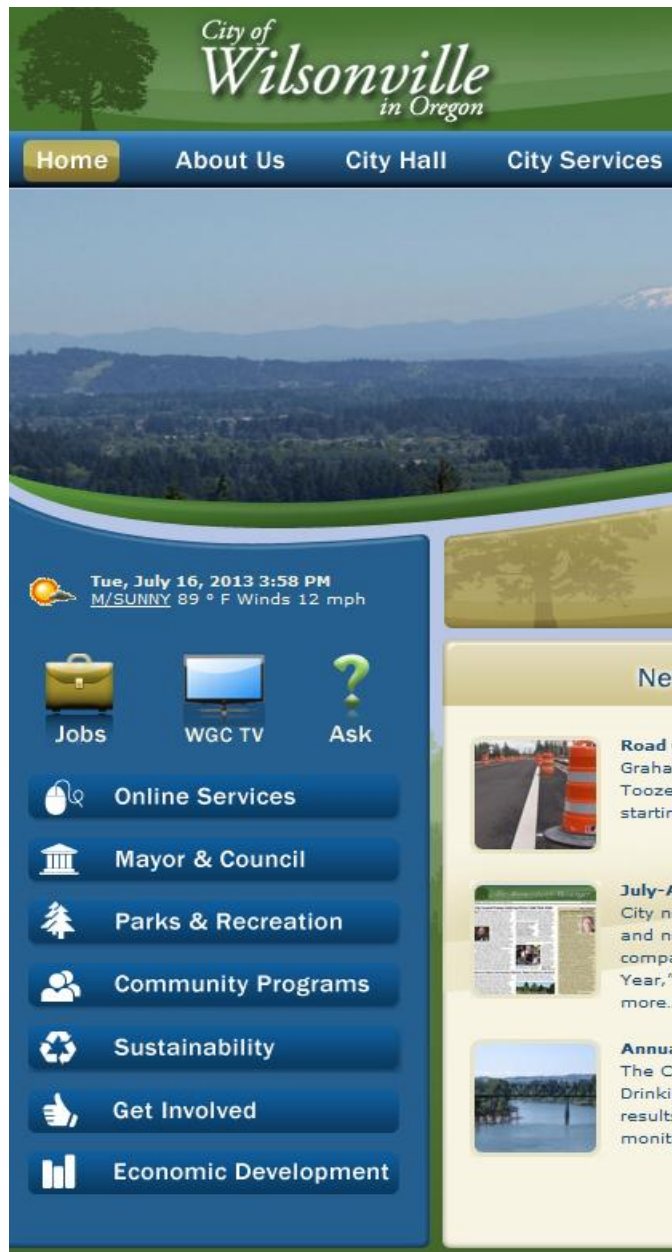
City of Wilsonville in Oregon

Home About Us City Hall City Services

Tue, July 16, 2013 3:58 PM
M/SUNNY 89 ° F Winds 12 mph

Jobs WGC TV Ask

Online Services
Mayor & Council
Parks & Recreation
Community Programs
Sustainability
Get Involved
Economic Development

Ne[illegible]

Road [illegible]
Graha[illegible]
Tooze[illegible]
startin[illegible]

July-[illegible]
City n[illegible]
and n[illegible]
compa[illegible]
Year,'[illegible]
more.

Annua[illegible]
The C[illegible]
Drinki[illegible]
result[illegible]
monit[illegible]